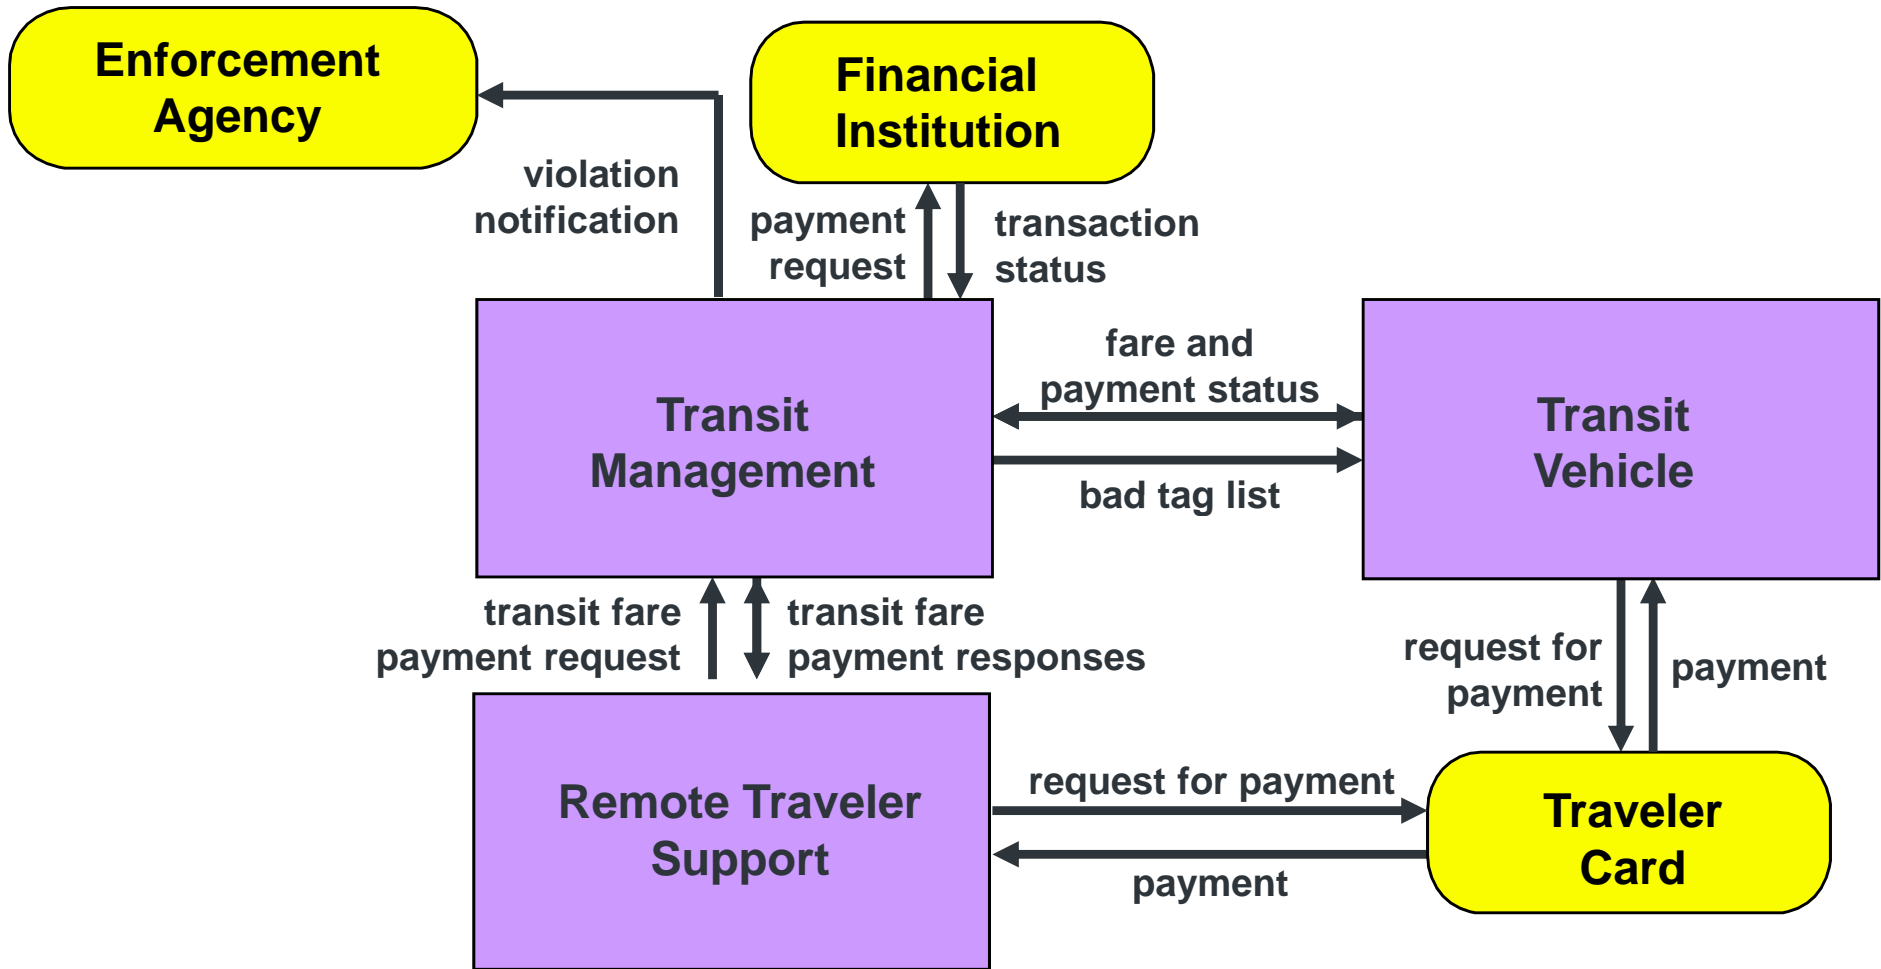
Enforcement Agency

Financial Institution

violation notification

payment request

transaction status

Transit Management

fare and payment status

bad tag list

Transit Vehicle

transit fare payment request

transit fare payment responses

request for payment

payment

Remote Traveler Support

request for payment

payment

Traveler Card